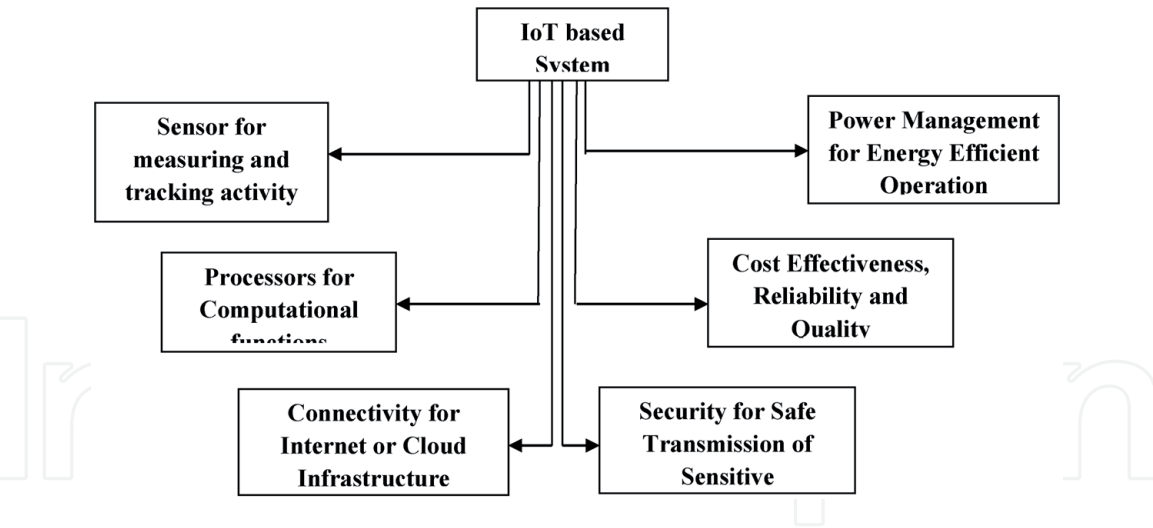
IoT based System

Sensor for measuring and tracking activity

Power Management for Energy Efficient Operation

Processors for Computational functions

Cost Effectiveness, Reliability and Quality

Connectivity for Internet or Cloud Infrastructure

Security for Safe Transmission of Sensitive